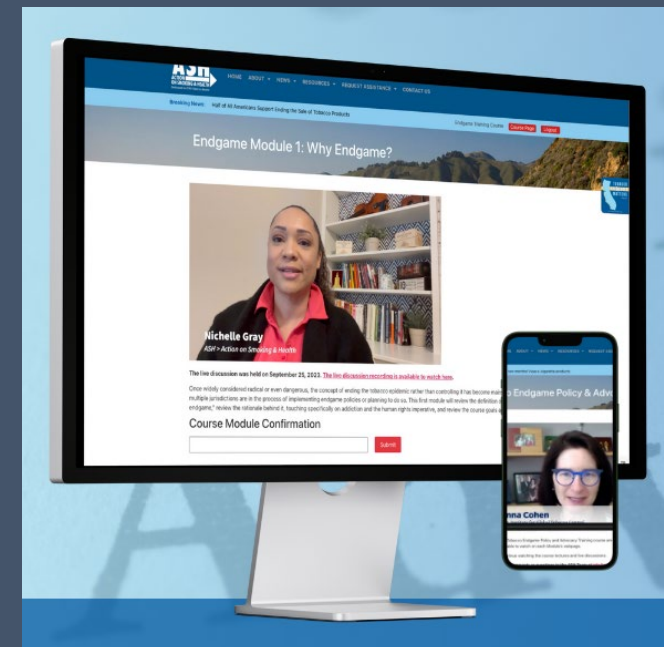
ASH ACTION ON SMOKING & HEALTH

HOME ABOUT ▾ NEWS ▾ RESOURCES ▾ REQUEST ASSISTANCE ▾ CONTACT US

Breaking News Half of All Americans Support Ending the Sale of Tobacco Products

Endgame Training Course Course Page Logout

Endgame Module 1: Why Endgame?

Nichelle Gray
ASH > Action on Smoking & Health

The live discussion was held on September 25, 2023. The live discussion recording is available to watch here.

Once widely considered radical or even dangerous, the concept of ending the tobacco epidemic rather than controlling it has become main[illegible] multiple jurisdictions are in the process of implementing endgame policies or planning to do so. This first module will review the definition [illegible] endgame," review the rationale behind it, touching specifically on addiction and the human rights imperative, and review the course goals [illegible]

Course Module Confirmation

Submit

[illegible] Endgame Policy & Adv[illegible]

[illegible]nna Cohen